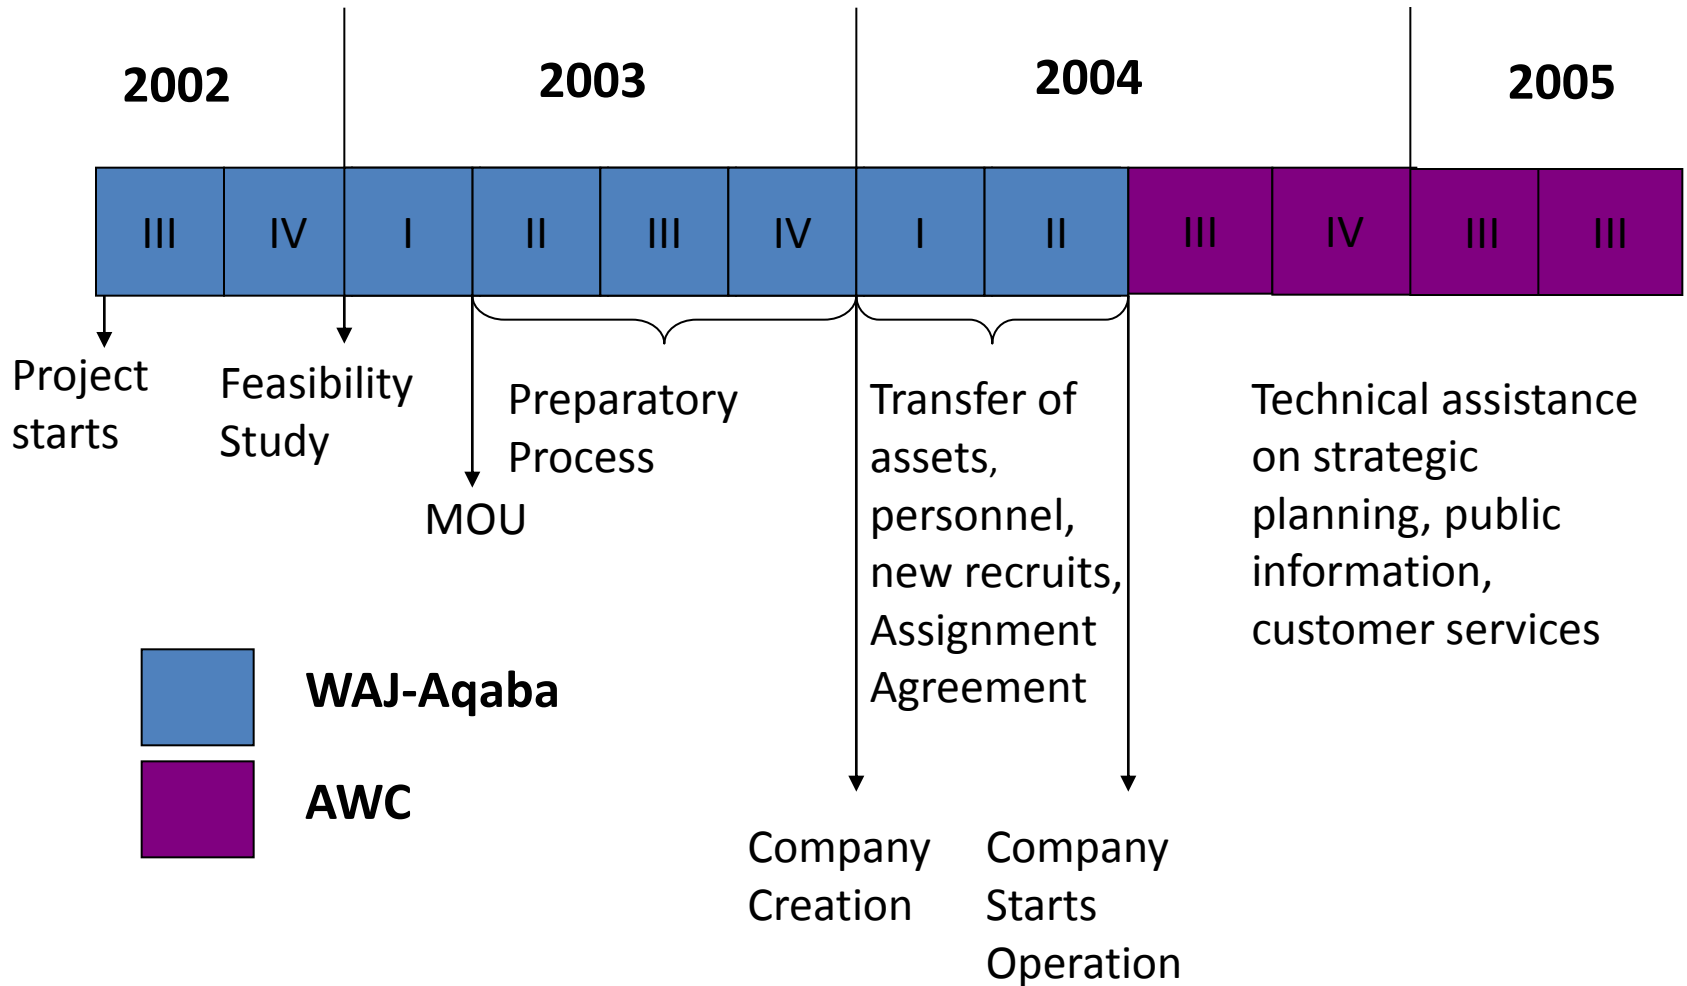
2002

2003

2004

2005

| III | IV | I | II | III | IV | I | II | III | IV | III | III |
|---|---|---|---|---|---|---|---|---|---|---|---|

Project starts

Feasibility Study

MOU

Preparatory Process

Transfer of assets, personnel, new recruits, Assignment Agreement

Technical assistance on strategic planning, public information, customer services

WAJ-Aqaba

AWC

Company Creation

Company Starts Operation